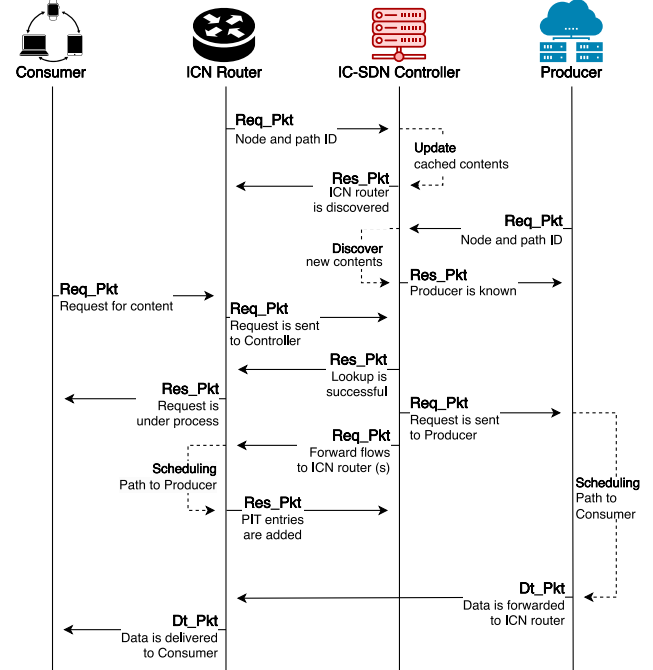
Consumer
ICN Router
IC-SDN Controller
Producer

Req_Pkt
Node and path ID

Update
cached contents

Res_Pkt
ICN router
is discovered

Req_Pkt
Node and path ID

Discover
new contents

Res_Pkt
Producer is known

Req_Pkt
Request for content

Req_Pkt
Request is sent
to Controller

Res_Pkt
Lookup is
successful

Res_Pkt
Request is
under process

Req_Pkt
Request is sent
to Producer

Req_Pkt
Forward flows
to ICN router (s)

Scheduling
Path to Producer

Scheduling
Path to
Consumer

Res_Pkt
PIT entries
are added

Dt_Pkt
Data is forwarded
to ICN router

Dt_Pkt
Data is delivered
to Consumer